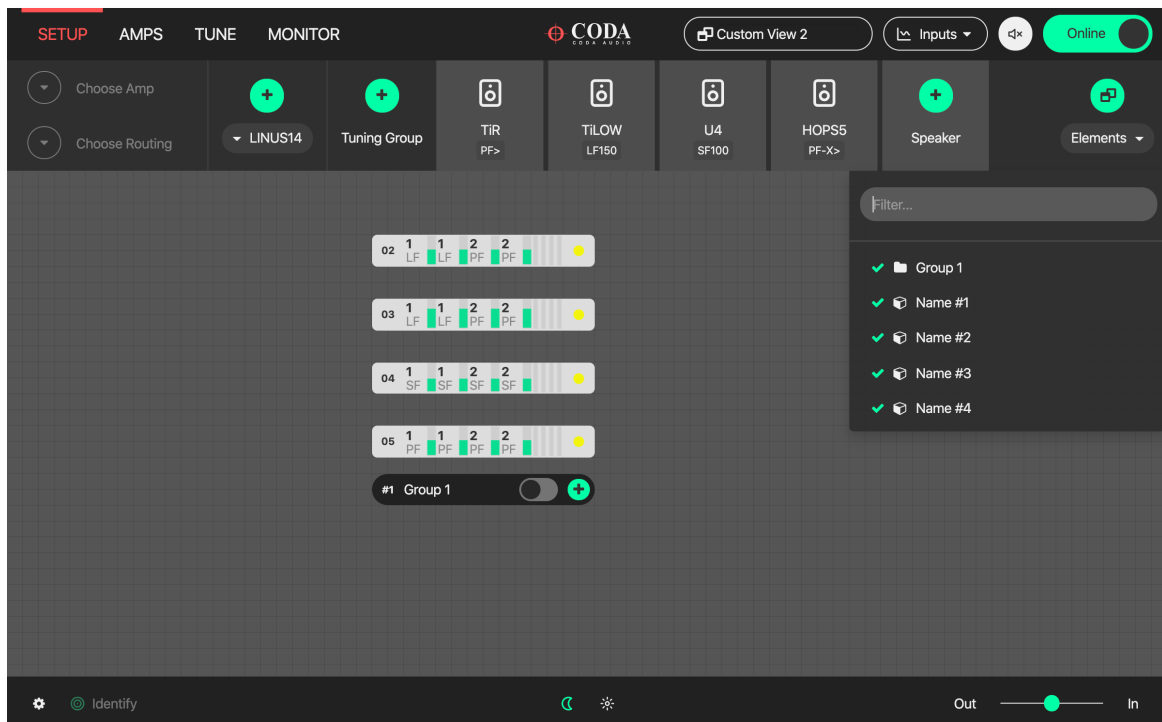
SETUP AMPS TUNE MONITOR

CODA
CODA AUDIO

Custom View 2

Inputs

Online

Choose Amp

Choose Routing

LINUS14

Tuning Group

TiR
PF>

TiLOW
LF150

U4
SF100

HOPS5
PF-X>

Speaker

Elements

Filter...

Group 1

Name #1

Name #2

Name #3

Name #4

02 1 LF 1 LF 2 PF 2 PF

03 1 LF 1 LF 2 PF 2 PF

04 1 SF 1 SF 2 SF 2 SF

05 1 PF 1 PF 2 PF 2 PF

#1 Group 1

Identify

Out

In